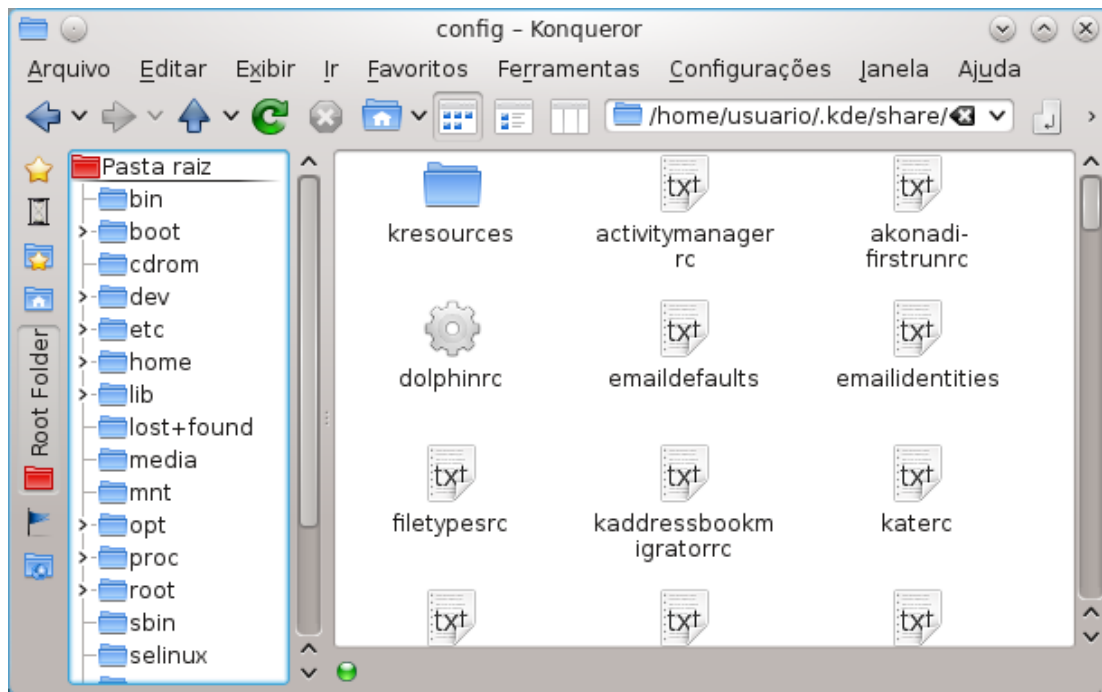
config – Konqueror

Arquivo Editar Exibir Ir Favoritos Ferramentas Configurações Janela Ajuda

/home/usuario/.kde/share/

Root Folder

Pasta raiz
bin
boot
cdrom
dev
etc
home
lib
lost+found
media
mnt
opt
proc
root
sbin
selinux

kresources
txt
activitymanagerrc
txt
akonadi-firstrunrc
dolphinrc
txt
emaildefaults
txt
emailidentities
txt
filetypesrc
txt
kaddressbookmigratorrc
txt
katerc
txt
txt
txt